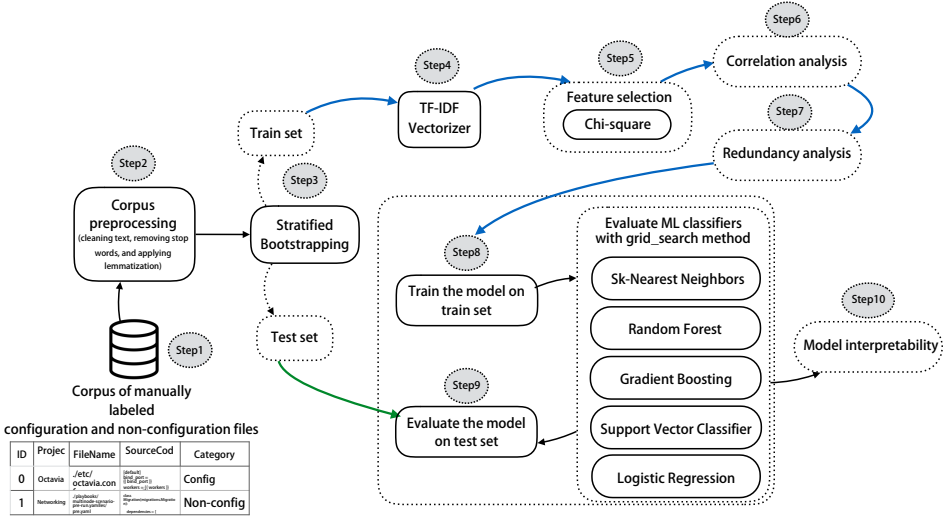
Step1

Corpus of manually labeled configuration and non-configuration files

| ID | Projec | FileName | SourceCod | Category |
|---|---|---|---|---|
| 0 | Octavia | ./etc/ octavia.con | [default] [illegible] | Config |
| 1 | Networking | ./playbooks/ multinode-scenario-pre-run-yamlies/ pre.yaml | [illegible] | Non-config |

Step2

Corpus preprocessing (cleaning text, removing stop words, and applying lemmatization)

Step3

Stratified Bootstrapping

Train set

Test set

Step4

TF-IDF Vectorizer

Step5

Feature selection

Chi-square

Step6

Correlation analysis

Step7

Redundancy analysis

Step8

Train the model on train set

Step9

Evaluate the model on test set

Evaluate ML classifiers with grid_search method

Sk-Nearest Neighbors

Random Forest

Gradient Boosting

Support Vector Classifier

Logistic Regression

Step10

Model interpretability